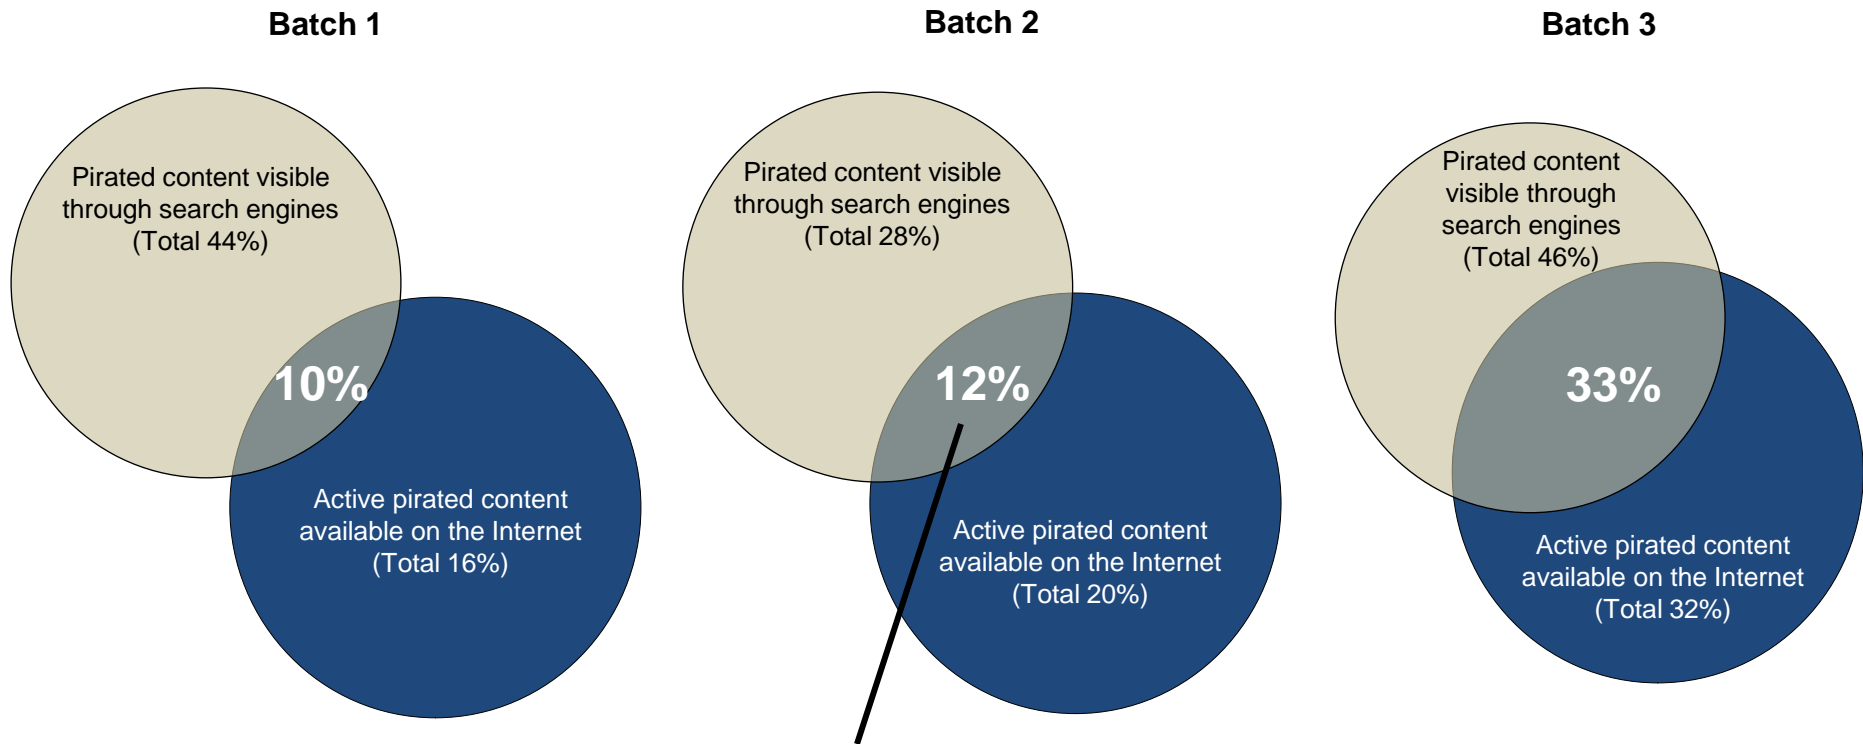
Batch 1

Pirated content visible through search engines (Total 44%)

10%

Active pirated content available on the Internet (Total 16%)

Batch 2

Pirated content visible through search engines (Total 28%)

12%

Active pirated content available on the Internet (Total 20%)

Batch 3

Pirated content visible through search engines (Total 46%)

33%

Active pirated content available on the Internet (Total 32%)